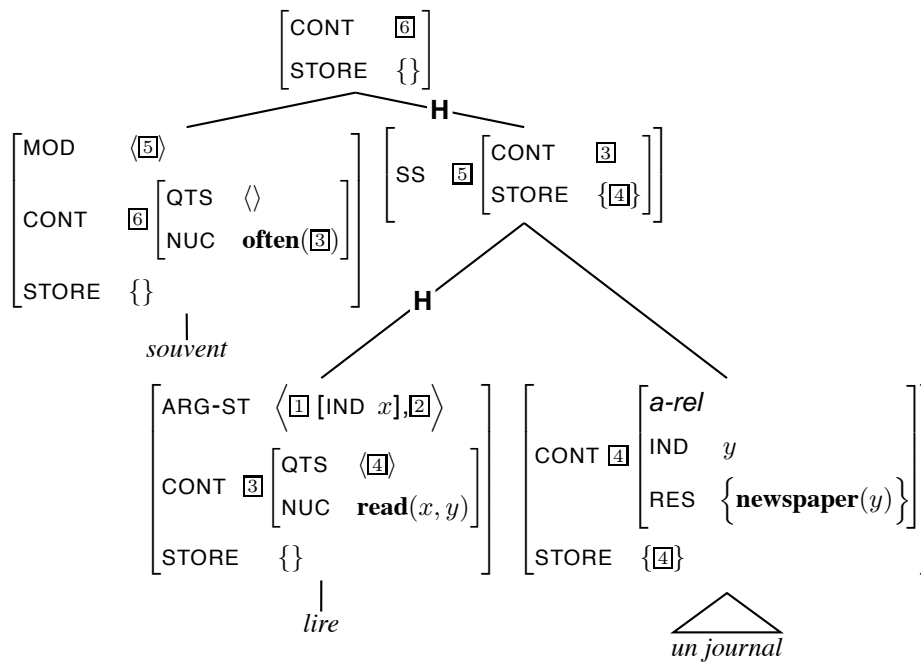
CONT 6
STORE {}

H

MOD ⟨5⟩
CONT 6 QTS ⟨⟩
NUC **often**(3)
STORE {}

*souvent*

SS 5 CONT 3
STORE {4}

H

ARG-ST ⟨1 [IND $x$], 2⟩
CONT 3 QTS ⟨4⟩
NUC **read**$(x, y)$
STORE {}

*lire*

CONT 4 *a-rel*
IND $y$
RES {**newspaper**$(y)$}
STORE {4}

*un journal*